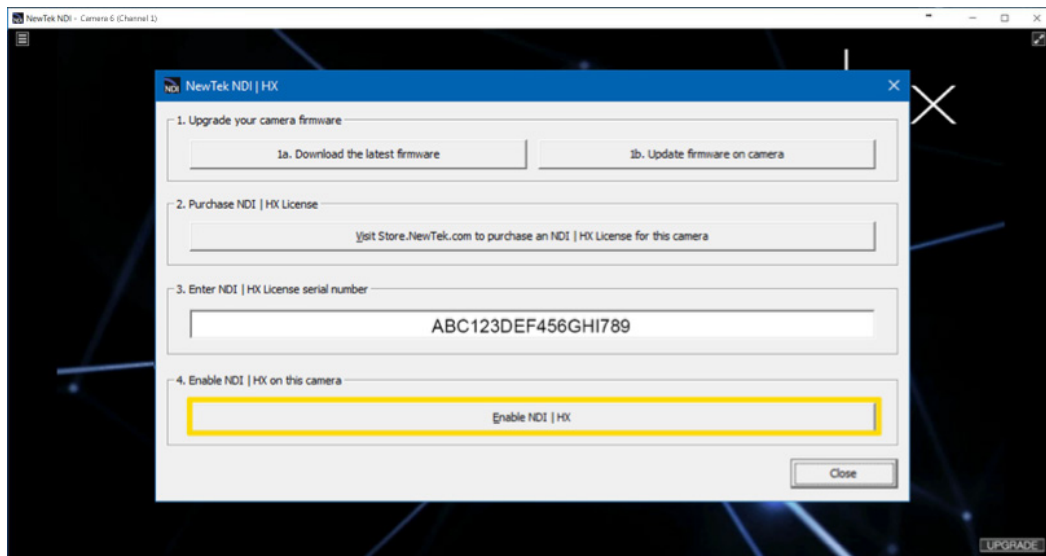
NewTek NDI - Camera 6 (Channel 1)

NewTek NDI | HX

1. Upgrade your camera firmware

1a. Download the latest firmware

1b. Update firmware on camera

2. Purchase NDI | HX License

Visit Store.NewTek.com to purchase an NDI | HX License for this camera

3. Enter NDI | HX License serial number

ABC123DEF456GHI789

4. Enable NDI | HX on this camera

Enable NDI | HX

Close

UPGRADE